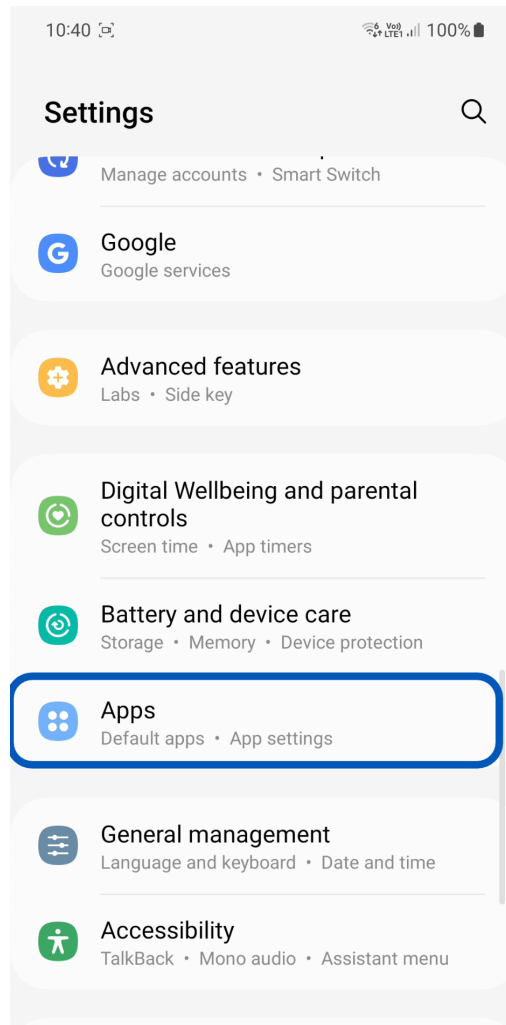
10:40 Vo) LTE1 100%

Settings

Manage accounts • Smart Switch

Google
Google services

Advanced features
Labs • Side key

Digital Wellbeing and parental controls
Screen time • App timers

Battery and device care
Storage • Memory • Device protection

Apps
Default apps • App settings

General management
Language and keyboard • Date and time

Accessibility
TalkBack • Mono audio • Assistant menu